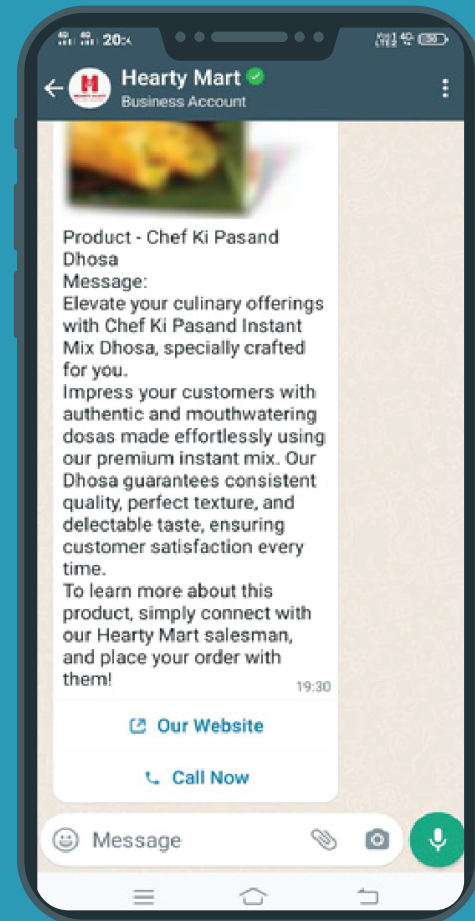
20:

Hearty Mart
Business Account

Product - Chef Ki Pasand Dhosa
Message:
Elevate your culinary offerings with Chef Ki Pasand Instant Mix Dhosa, specially crafted for you.
Impress your customers with authentic and mouthwatering dosas made effortlessly using our premium instant mix. Our Dhosa guarantees consistent quality, perfect texture, and delectable taste, ensuring customer satisfaction every time.
To learn more about this product, simply connect with our Hearty Mart salesman, and place your order with them!
19:30

Our Website

Call Now

Message